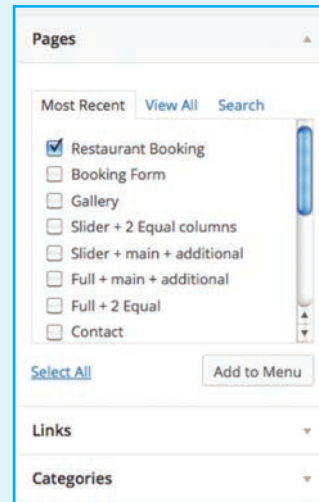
Pages

Most Recent View All Search

Restaurant Booking
Booking Form
Gallery
Slider + 2 Equal columns
Slider + main + additional
Full + main + additional
Full + 2 Equal
Contact

Select All

Add to Menu

Links

Categories